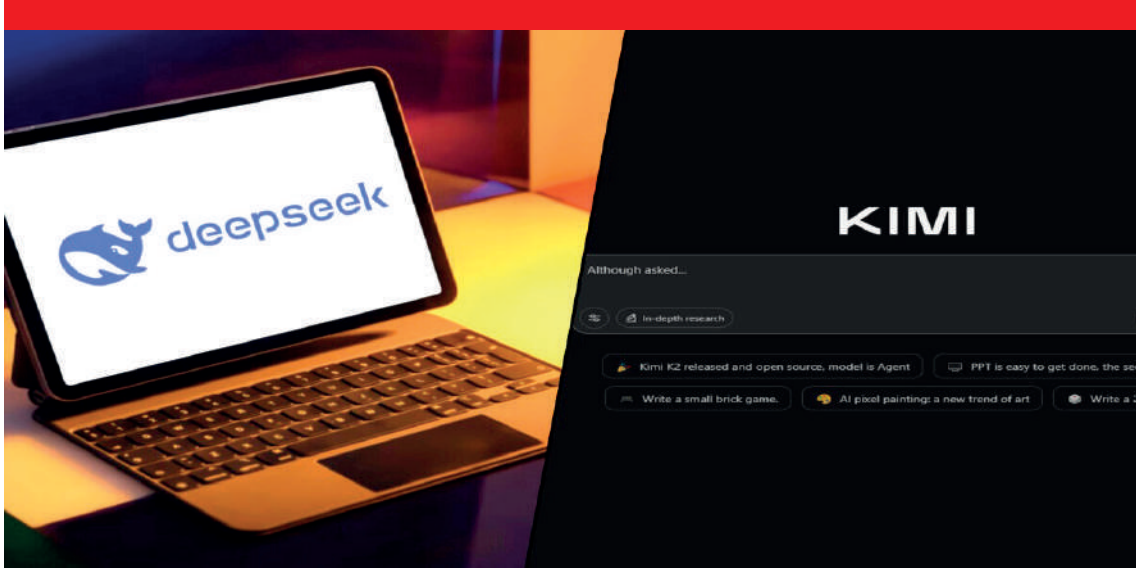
deepseek

KIMI

Although asked...

In-depth research

Kimi K2 released and open source, model is Agent

PPT is easy to get done, the se

Write a small brick game.

AI pixel painting: a new trend of art

Write a